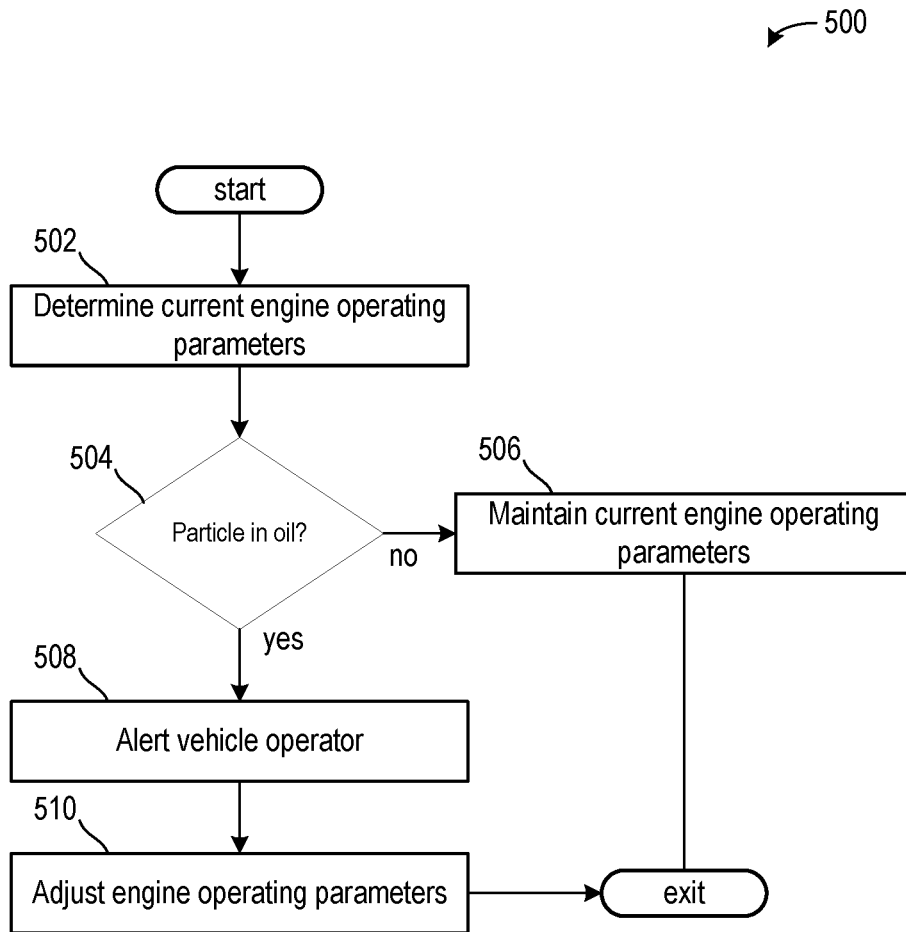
500

start

502

Determine current engine operating parameters

504

Particle in oil?

no

506

Maintain current engine operating parameters

yes

508

Alert vehicle operator

510

Adjust engine operating parameters

exit